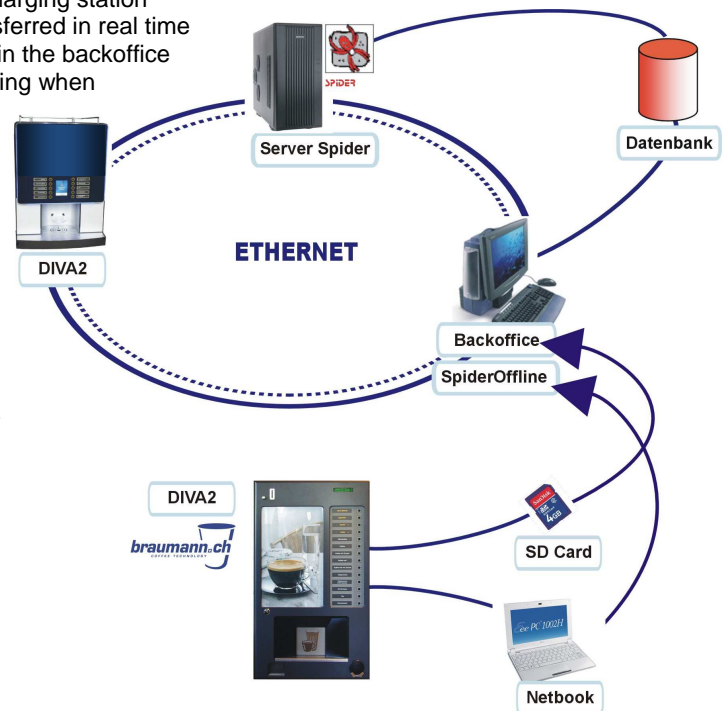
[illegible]arging station
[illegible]sferred in real time
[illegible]n the backoffice
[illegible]ing when

SPIDER

Server Spider

Datenbank

DIVA2

ETHERNET

Backoffice

SpiderOffline

DIVA2

braumann.ch
COFFEE TECHNOLOGY

SanDisk
SD
4GB

SD Card

Eee PC 1002H

Netbook